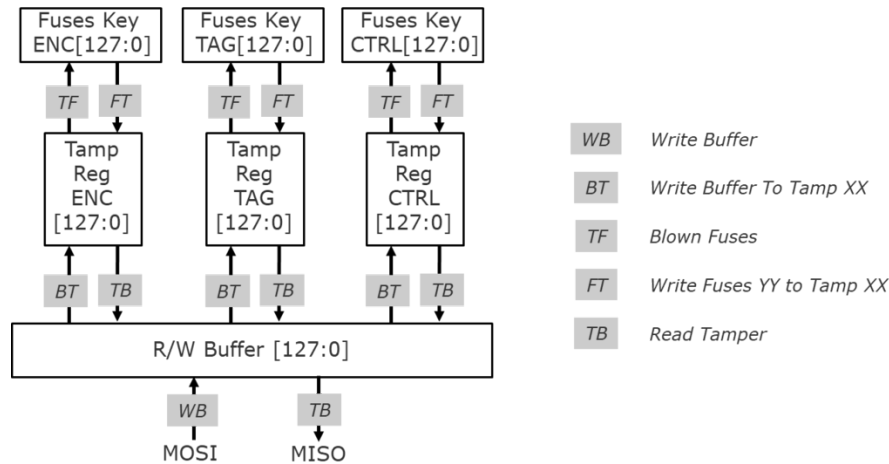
Fuses Key ENC[127:0]

Fuses Key TAG[127:0]

Fuses Key CTRL[127:0]

TF FT

TF FT

TF FT

Tamp Reg ENC [127:0]

Tamp Reg TAG [127:0]

Tamp Reg CTRL [127:0]

BT TB

BT TB

BT TB

R/W Buffer [127:0]

WB

TB

MOSI

MISO

WB Write Buffer

BT Write Buffer To Tamp XX

TF Blown Fuses

FT Write Fuses YY to Tamp XX

TB Read Tamper